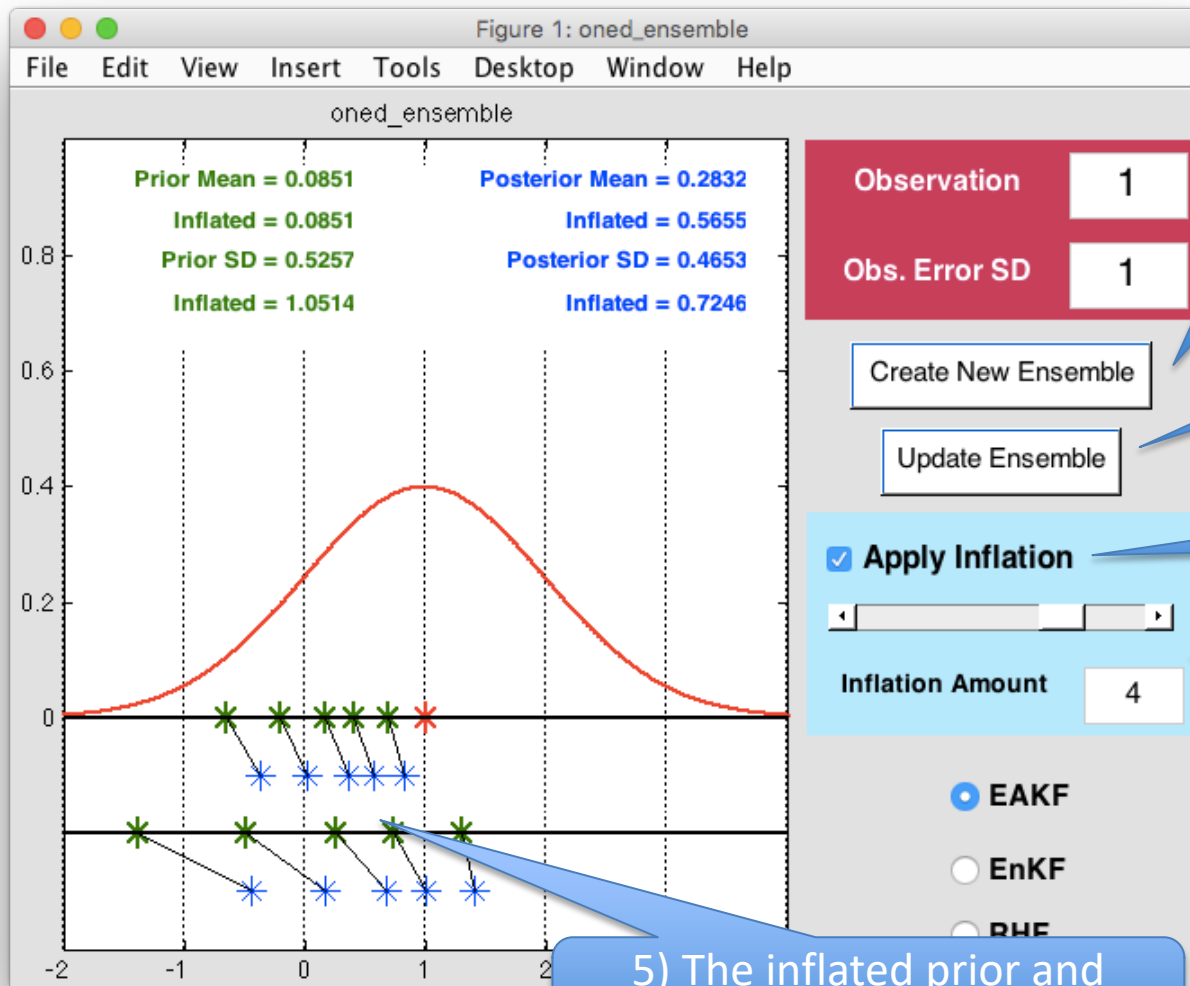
Figure 1: oned_ensemble

File Edit View Insert Tools Desktop Window Help

oned_ensemble

Prior Mean = 0.0851
Inflated = 0.0851
Prior SD = 0.5257
Inflated = 1.0514

Posterior Mean = 0.2832
Inflated = 0.5655
Posterior SD = 0.4653
Inflated = 0.7246

0.8
0.6
0.4
0.2
0

-2 -1 0 1 2

Observation 1
Obs. Error SD 1

Create New Ensemble

Update Ensemble

Apply Inflation

Inflation Amount 4

EAKF
EnKF
RHF

5) The inflated prior and